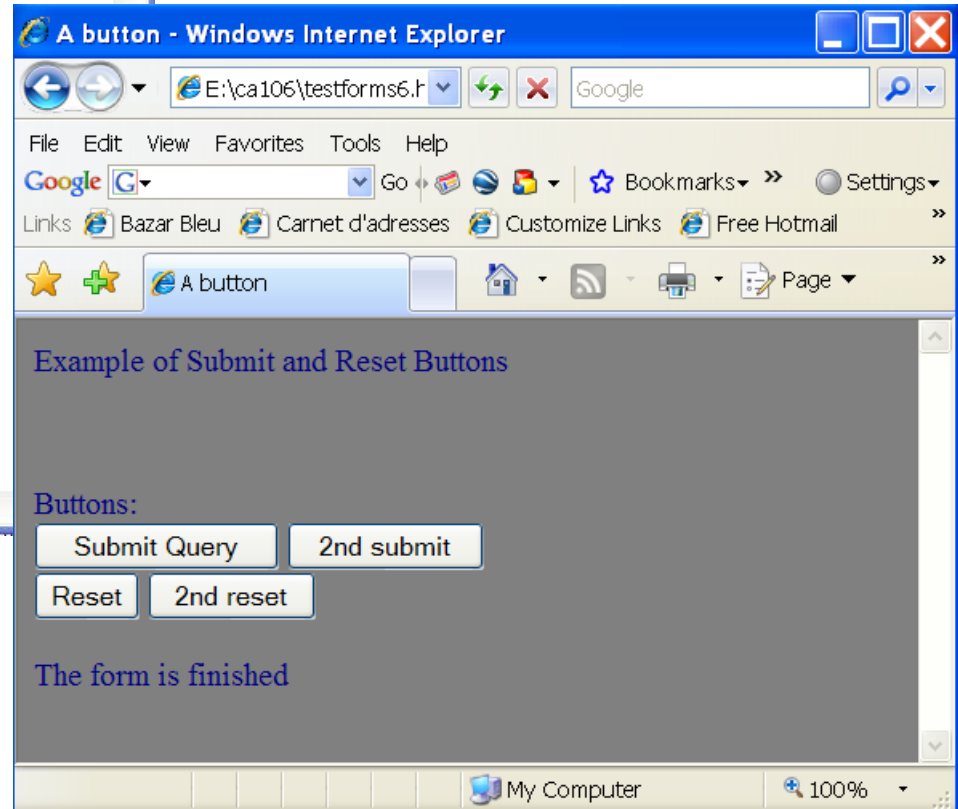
A button - Windows Internet Explorer

E:\ca106\testforms6.h

Google

File Edit View Favorites Tools Help

Google G Go Bookmarks Settings

Links Bazar Bleu Carnet d'adresses Customize Links Free Hotmail

A button

Page

Example of Submit and Reset Buttons

Buttons:

Submit Query 2nd submit

Reset 2nd reset

The form is finished

My Computer 100%